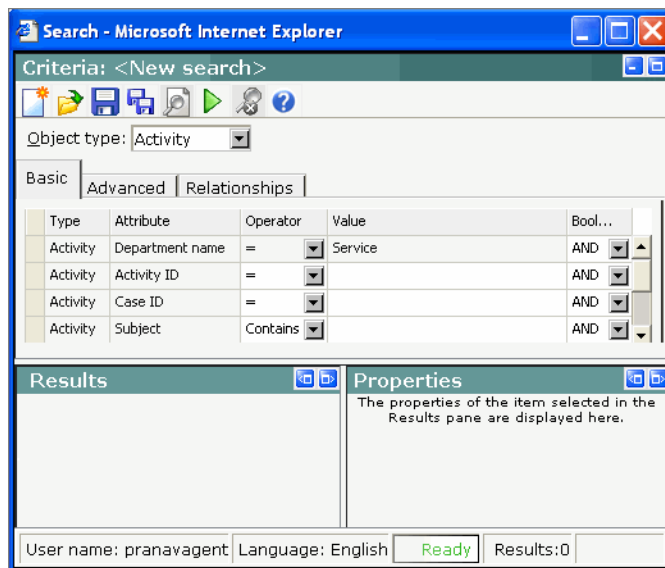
Search - Microsoft Internet Explorer

Criteria: <New search>

Object type: Activity

Basic | Advanced | Relationships

| Type | Attribute | Operator | Value | Bool... |
|---|---|---|---|---|
| Activity | Department name | = | Service | AND |
| Activity | Activity ID | = | | AND |
| Activity | Case ID | = | | AND |
| Activity | Subject | Contains | | AND |

Results

Properties

The properties of the item selected in the Results pane are displayed here.

User name: pranavagent | Language: English | Ready | Results:0